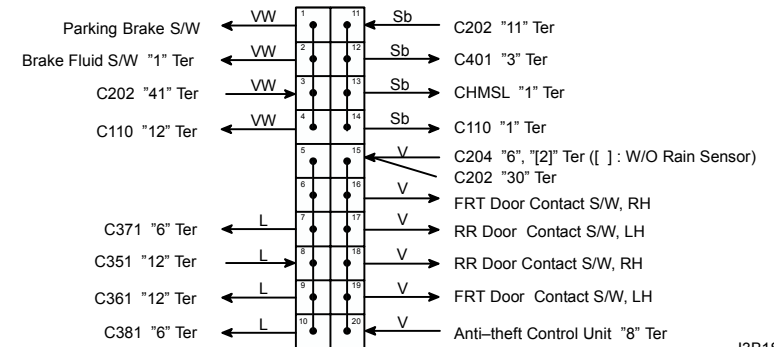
Parking Brake S/W
VW
1
11
Sb
C202 "11" Ter

Brake Fluid S/W "1" Ter
VW
2
12
Sb
C401 "3" Ter

C202 "41" Ter
VW
3
13
Sb
CHMSL "1" Ter

C110 "12" Ter
VW
4
14
Sb
C110 "1" Ter

5
15
V
C204 "6", "[2]" Ter ([ ] : W/O Rain Sensor)
C202 "30" Ter

6
16
V
FRT Door Contact S/W, RH

C371 "6" Ter
L
7
17
V
RR Door Contact S/W, LH

C351 "12" Ter
L
8
18
V
RR Door Contact S/W, RH

C361 "12" Ter
L
9
19
V
FRT Door Contact S/W, LH

C381 "6" Ter
L
10
20
V
Anti–theft Control Unit "8" Ter

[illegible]